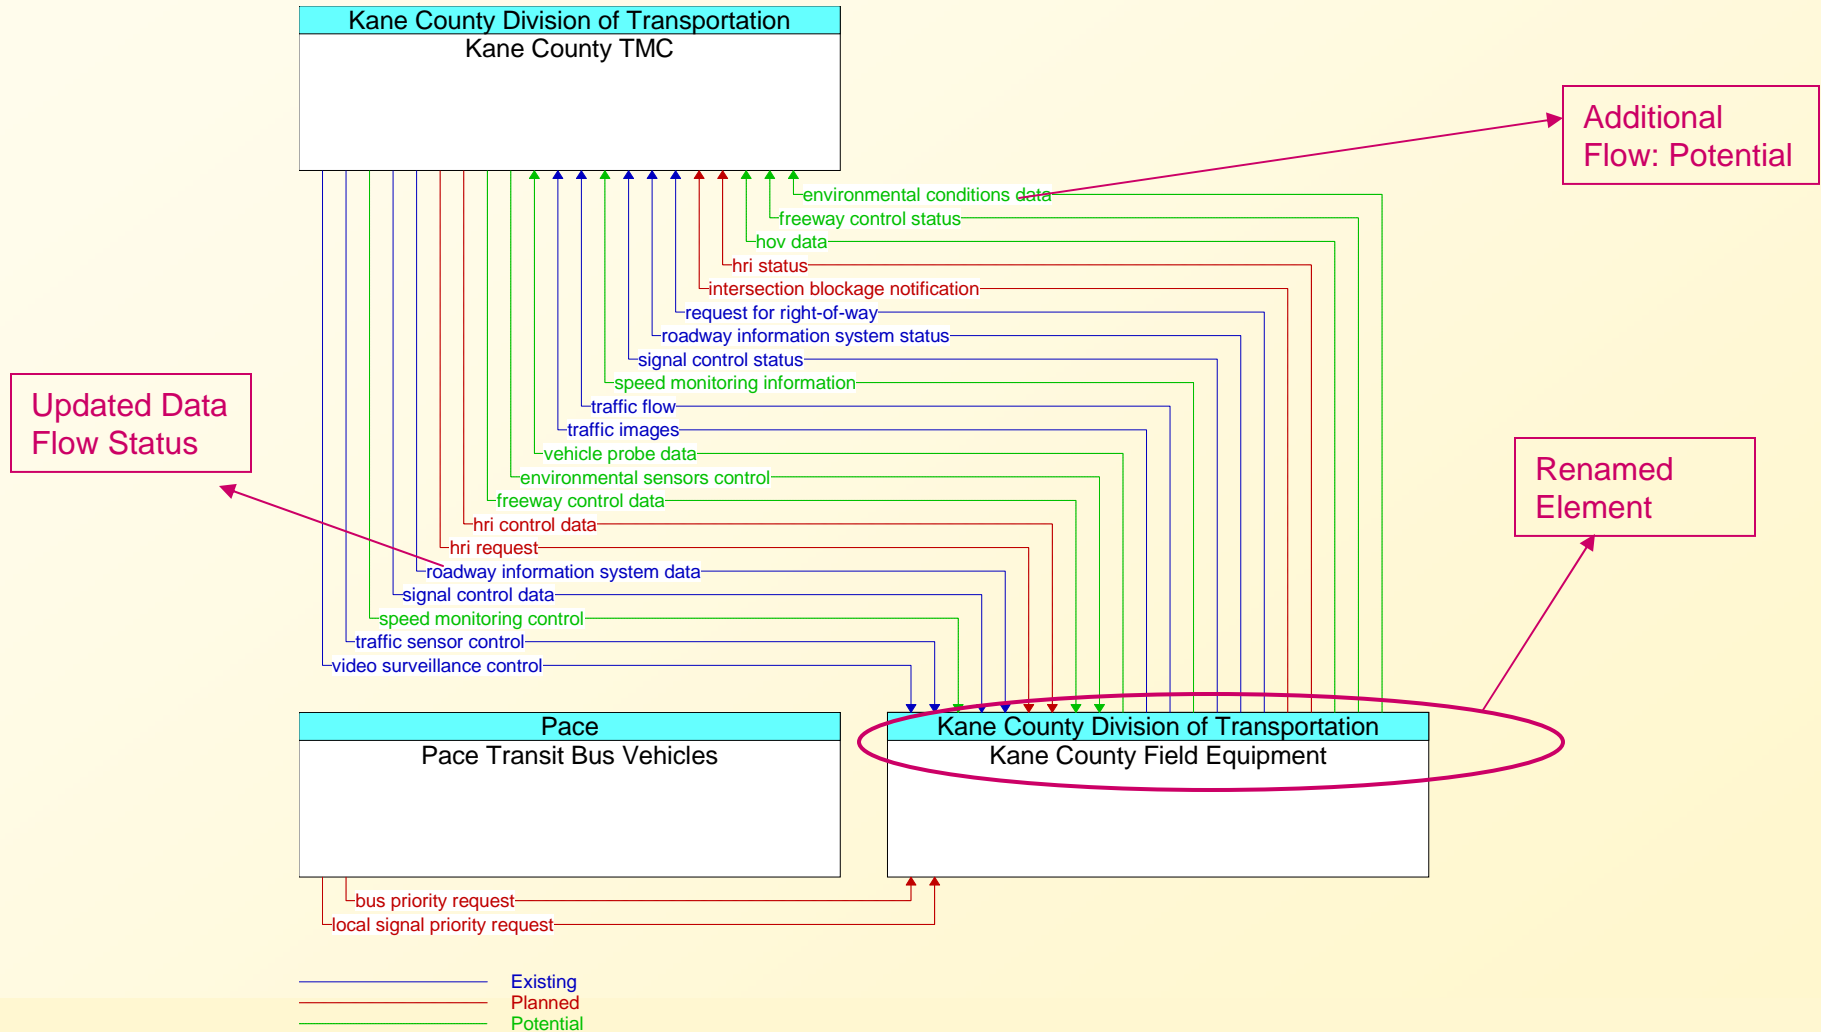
Kane County Division of Transportation
Kane County TMC

Additional Flow: Potential

environmental conditions data
freeway control status
hov data
hri status
intersection blockage notification
request for right-of-way
roadway information system status
signal control status
speed monitoring information
traffic flow
traffic images
vehicle probe data
environmental sensors control
freeway control data
hri control data
hri request
roadway information system data
signal control data
speed monitoring control
traffic sensor control
video surveillance control

Updated Data Flow Status

Renamed Element

Pace
Pace Transit Bus Vehicles

Kane County Division of Transportation
Kane County Field Equipment

bus priority request
local signal priority request

Existing
Planned
Potential